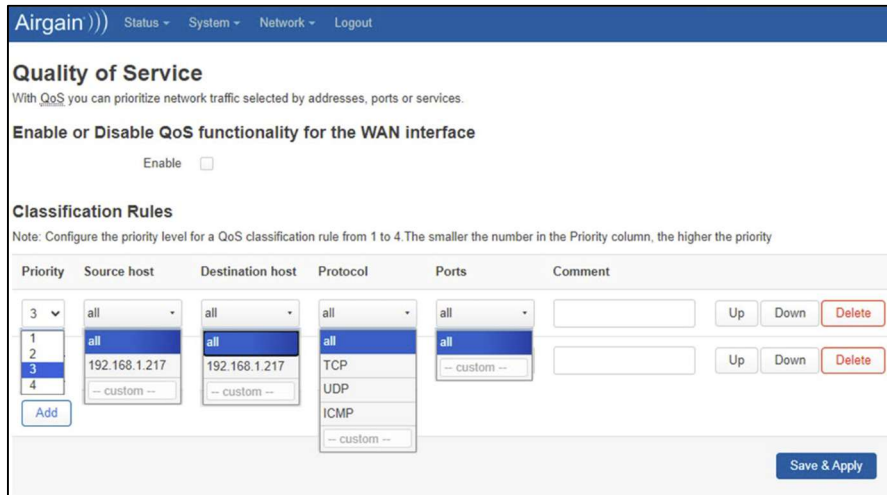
Airgain))) Status ▾ System ▾ Network ▾ Logout

Quality of Service

With QoS you can prioritize network traffic selected by addresses, ports or services.

Enable or Disable QoS functionality for the WAN interface

Enable

Classification Rules

Note: Configure the priority level for a QoS classification rule from 1 to 4.The smaller the number in the Priority column, the higher the priority

| Priority | Source host | Destination host | Protocol | Ports | Comment | | | |
|---|---|---|---|---|---|---|---|---|
| 3 | all | all | all | all | | Up | Down | Delete |
| 1 2 3 4 | all 192.168.1.217 -- custom -- | all 192.168.1.217 -- custom -- | all TCP UDP ICMP -- custom -- | all -- custom -- | | Up | Down | Delete |

Add

Save & Apply